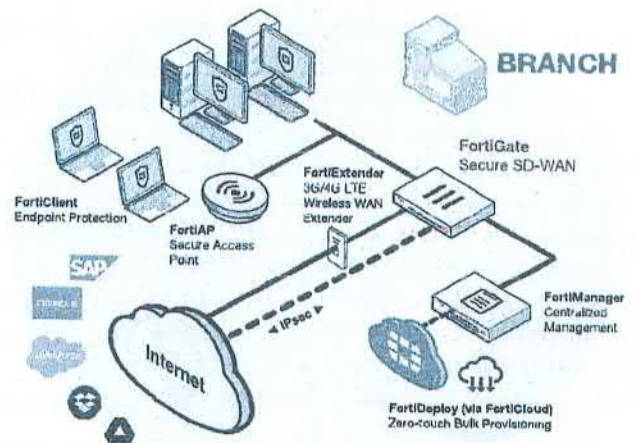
BRANCH

FortiGate
Secure SD-WAN

FortiClient
Endpoint Protection

FortiExtender
3G/4G LTE
Wireless WAN
Extender

FortiAP
Secure Access
Point

SAP

ORACLE

salesforce

IPsec

Internet

FortiManager
Centralized
Management

FortiDeploy (via FortiCloud)
Zero-touch Bulk Provisioning